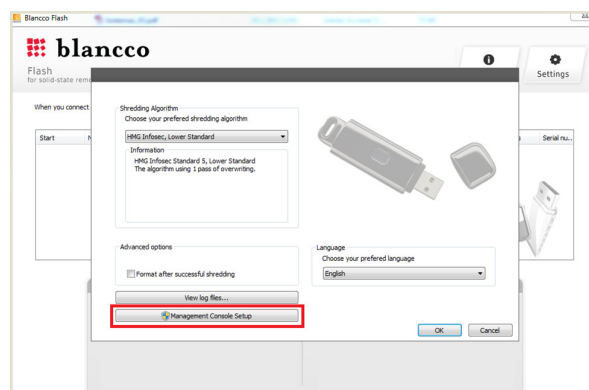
Blancco Flash

blancco

Flash
for solid-state remo

When you connect

Start

Settings

Serial nu...

Shredding Algorithm
Choose your prefered shredding algorithm

HMG Infosec, Lower Standard

Information
HMG Infosec Standard 5, Lower Standard
The algorithm using 1 pass of overwriting.

Advanced options

Format after successful shredding

Language
Choose your prefered language

English

View log files...

Management Console Setup

OK

Cancel